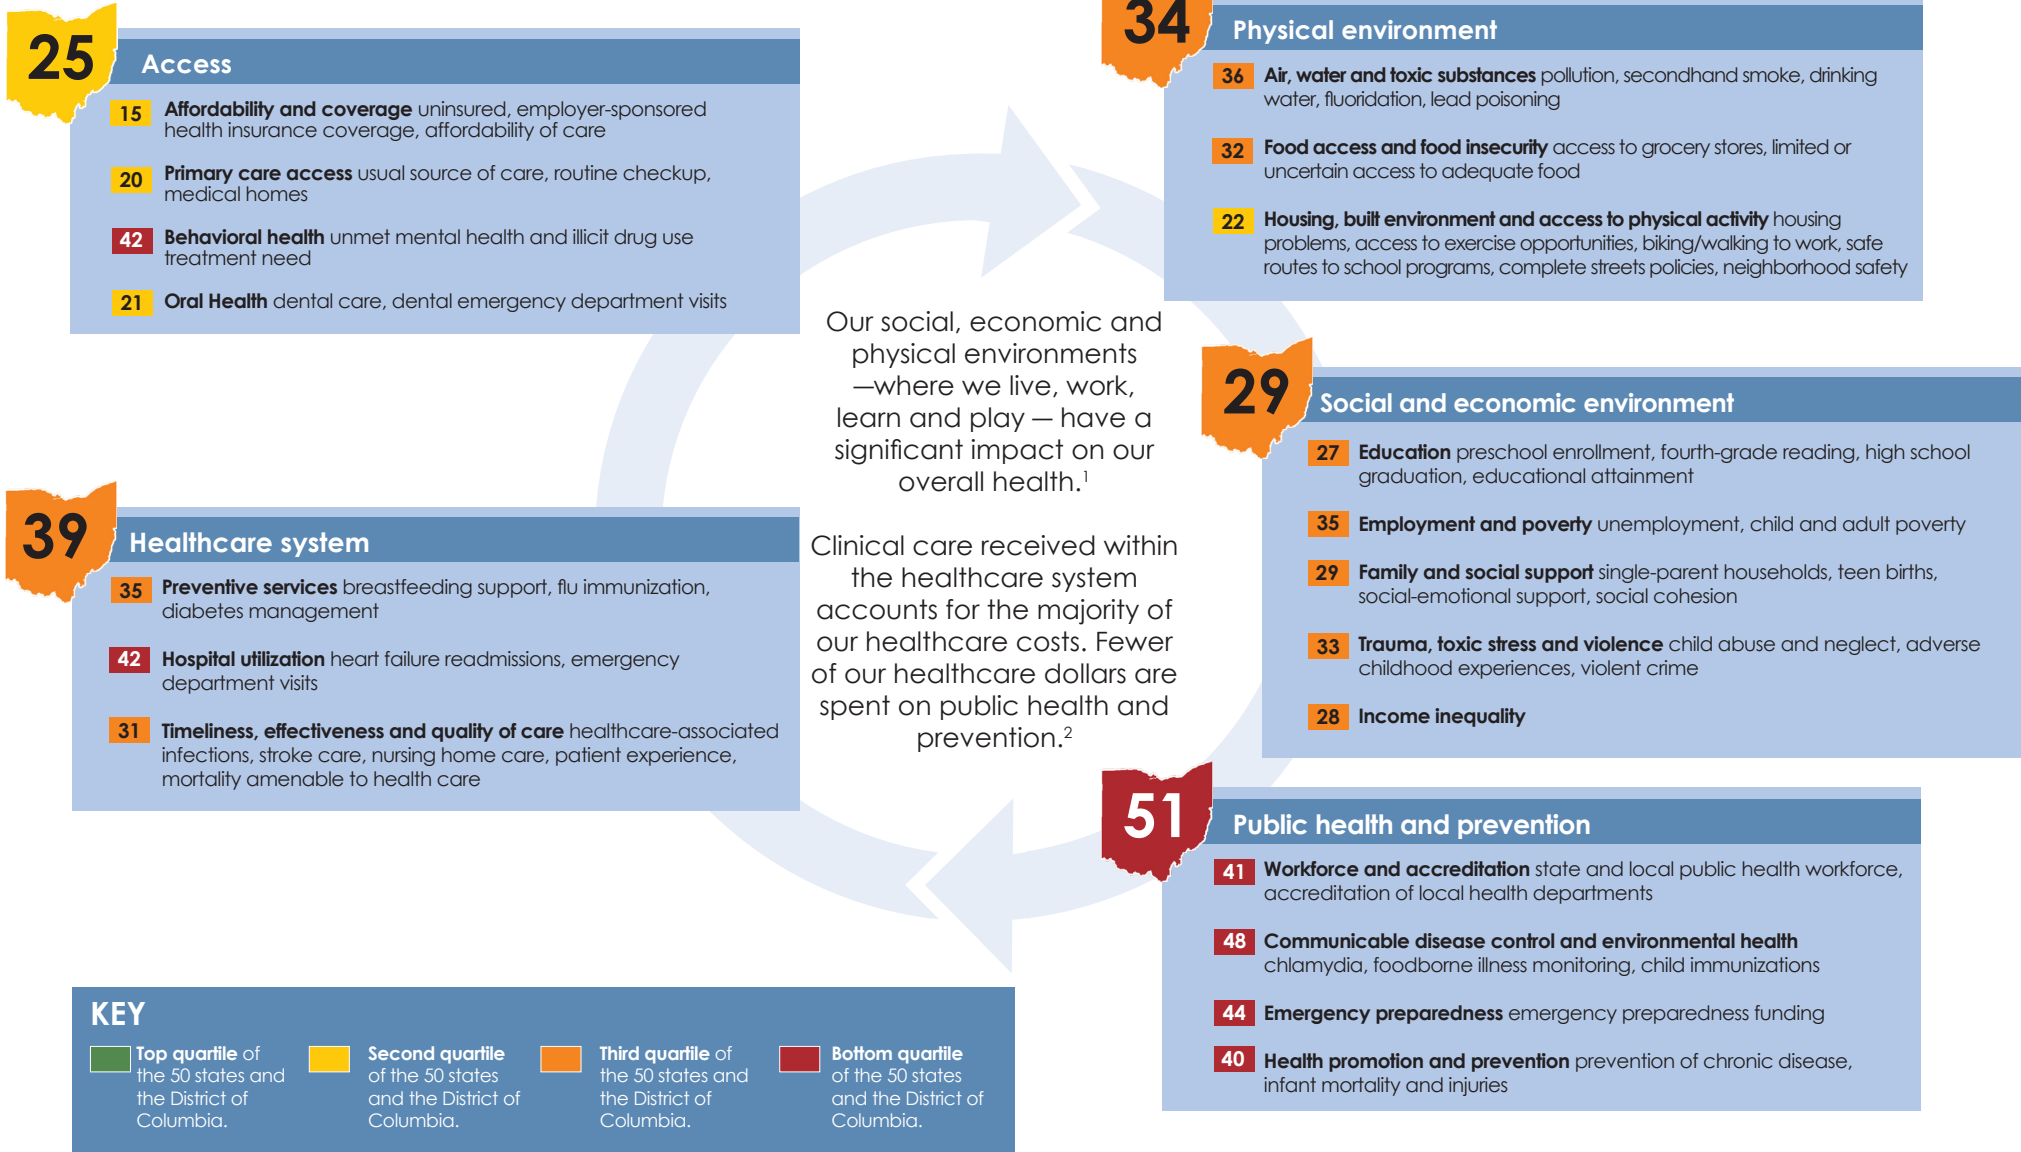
25
Access

15 **Affordability and coverage** uninsured, employer-sponsored health insurance coverage, affordability of care

20 **Primary care access** usual source of care, routine checkup, medical homes

42 **Behavioral health** unmet mental health and illicit drug use treatment need

21 **Oral Health** dental care, dental emergency department visits

34
Physical environment

36 **Air, water and toxic substances** pollution, secondhand smoke, drinking water, fluoridation, lead poisoning

32 **Food access and food insecurity** access to grocery stores, limited or uncertain access to adequate food

22 **Housing, built environment and access to physical activity** housing problems, access to exercise opportunities, biking/walking to work, safe routes to school programs, complete streets policies, neighborhood safety

Our social, economic and physical environments —where we live, work, learn and play — have a significant impact on our overall health.$^1$

Clinical care received within the healthcare system accounts for the majority of our healthcare costs. Fewer of our healthcare dollars are spent on public health and prevention.$^2$

29
Social and economic environment

27 **Education** preschool enrollment, fourth-grade reading, high school graduation, educational attainment

35 **Employment and poverty** unemployment, child and adult poverty

29 **Family and social support** single-parent households, teen births, social-emotional support, social cohesion

33 **Trauma, toxic stress and violence** child abuse and neglect, adverse childhood experiences, violent crime

28 **Income inequality**

39
Healthcare system

35 **Preventive services** breastfeeding support, flu immunization, diabetes management

42 **Hospital utilization** heart failure readmissions, emergency department visits

31 **Timeliness, effectiveness and quality of care** healthcare-associated infections, stroke care, nursing home care, patient experience, mortality amenable to health care

51
Public health and prevention

41 **Workforce and accreditation** state and local public health workforce, accreditation of local health departments

48 **Communicable disease control and environmental health** chlamydia, foodborne illness monitoring, child immunizations

44 **Emergency preparedness** emergency preparedness funding

40 **Health promotion and prevention** prevention of chronic disease, infant mortality and injuries

KEY
**Top quartile** of the 50 states and the District of Columbia.
**Second quartile** of the 50 states and the District of Columbia.
**Third quartile** of the 50 states and the District of Columbia.
**Bottom quartile** of the 50 states and the District of Columbia.